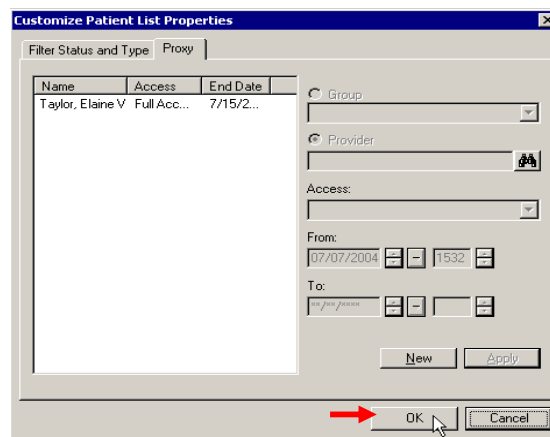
Customize Patient List Properties

Filter Status and Type | Proxy

| Name | Access | End Date |
|---|---|---|
| Taylor, Elaine V | Full Acc... | 7/15/2... |

Group

Provider

Access:

From:

07/07/2004 1532

To:

**/**/****

New Apply

OK Cancel